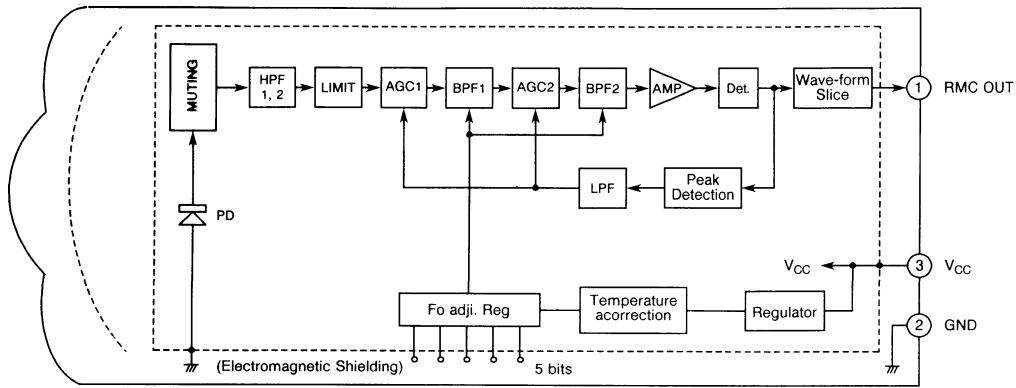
MUTING
HPF 1, 2
LIMIT
AGC1
BPF1
AGC2
BPF2
AMP
Det.
Wave-form Slice
1
RMC OUT
PD
LPF
Peak Detection
$V_{CC}$
3
$V_{CC}$
Fo adji. Reg
Temperature acorrection
Regulator
2
GND
(Electromagnetic Shielding)
5 bits